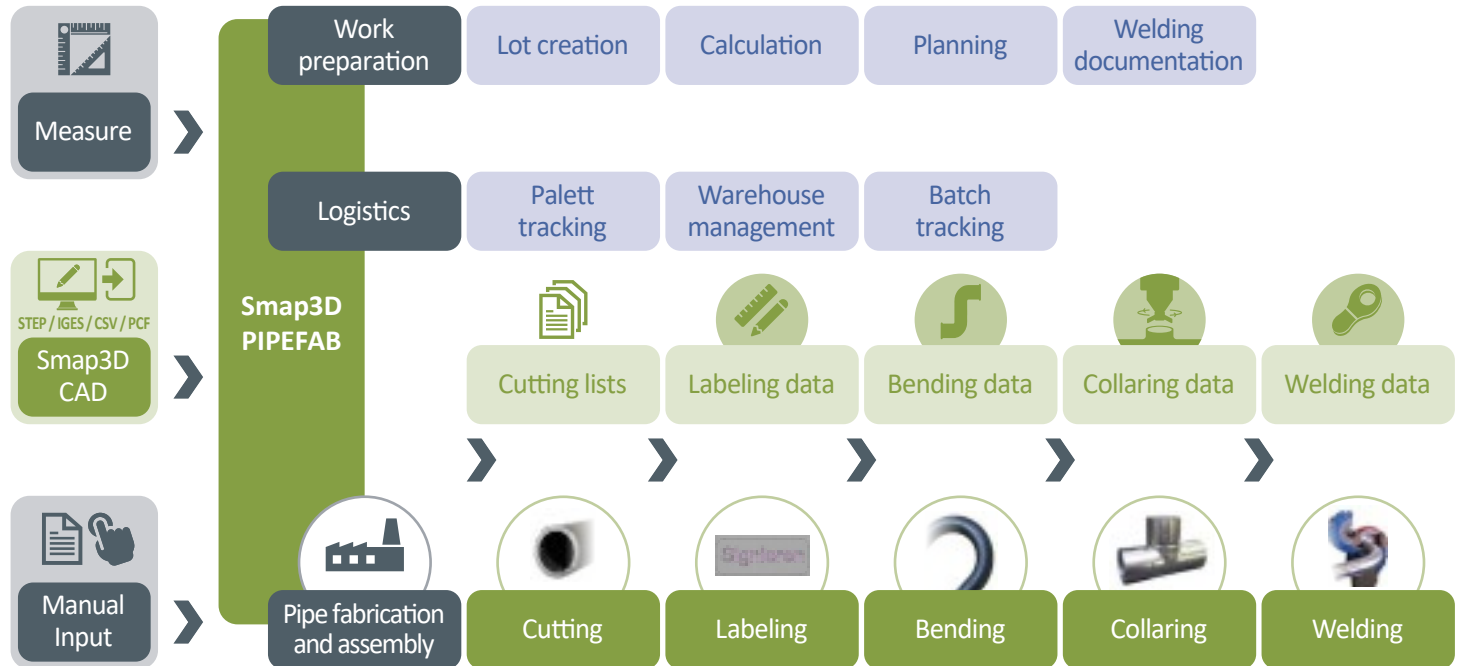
Measure

STEP / IGES / CSV / PCF

Smap3D CAD

Manual Input

Smap3D PIPEFAB

Work preparation

Lot creation

Calculation

Planning

Welding documentation

Logistics

Palett tracking

Warehouse management

Batch tracking

Cutting lists

Labeling data

Bending data

Collaring data

Welding data

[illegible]

Pipe fabrication and assembly

Cutting

Labeling

Bending

Collaring

Welding